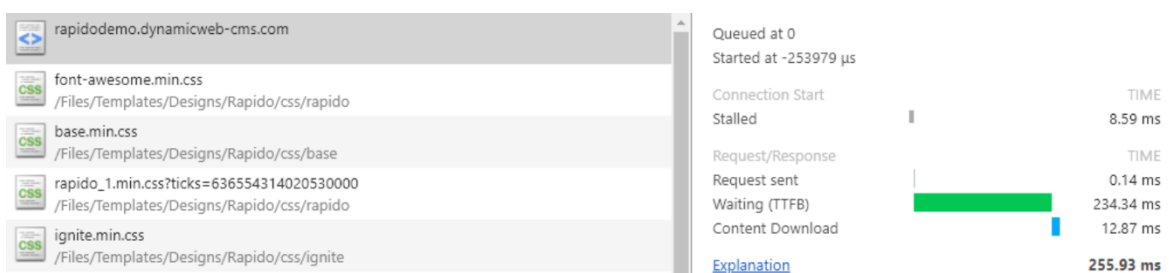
rapidodemo.dynamicweb-cms.com

CSS font-awesome.min.css
/Files/Templates/Designs/Rapido/css/rapido

CSS base.min.css
/Files/Templates/Designs/Rapido/css/base

CSS rapido_1.min.css?ticks=636554314020530000
/Files/Templates/Designs/Rapido/css/rapido

CSS ignite.min.css
/Files/Templates/Designs/Rapido/css/ignite

Queued at 0
Started at -253979 µs

| Connection Start | TIME |
|---|---|
| Stalled | 8.59 ms |

| Request/Response | TIME |
|---|---|
| Request sent | 0.14 ms |
| Waiting (TTFB) | 234.34 ms |
| Content Download | 12.87 ms |

Explanation 255.93 ms